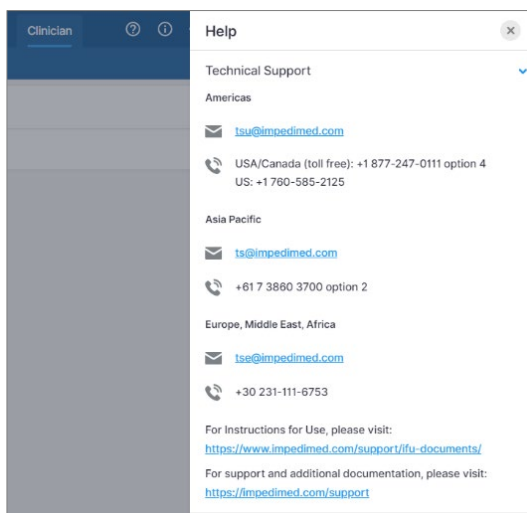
Clinician

Help

Technical Support

Americas

tsu@impedimed.com

USA/Canada (toll free): +1 877-247-0111 option 4
US: +1 760-585-2125

Asia Pacific

ts@impedimed.com

+61 7 3860 3700 option 2

Europe, Middle East, Africa

tse@impedimed.com

+30 231-111-6753

For Instructions for Use, please visit:
https://www.impedimed.com/support/ifu-documents/

For support and additional documentation, please visit:
https://impedimed.com/support